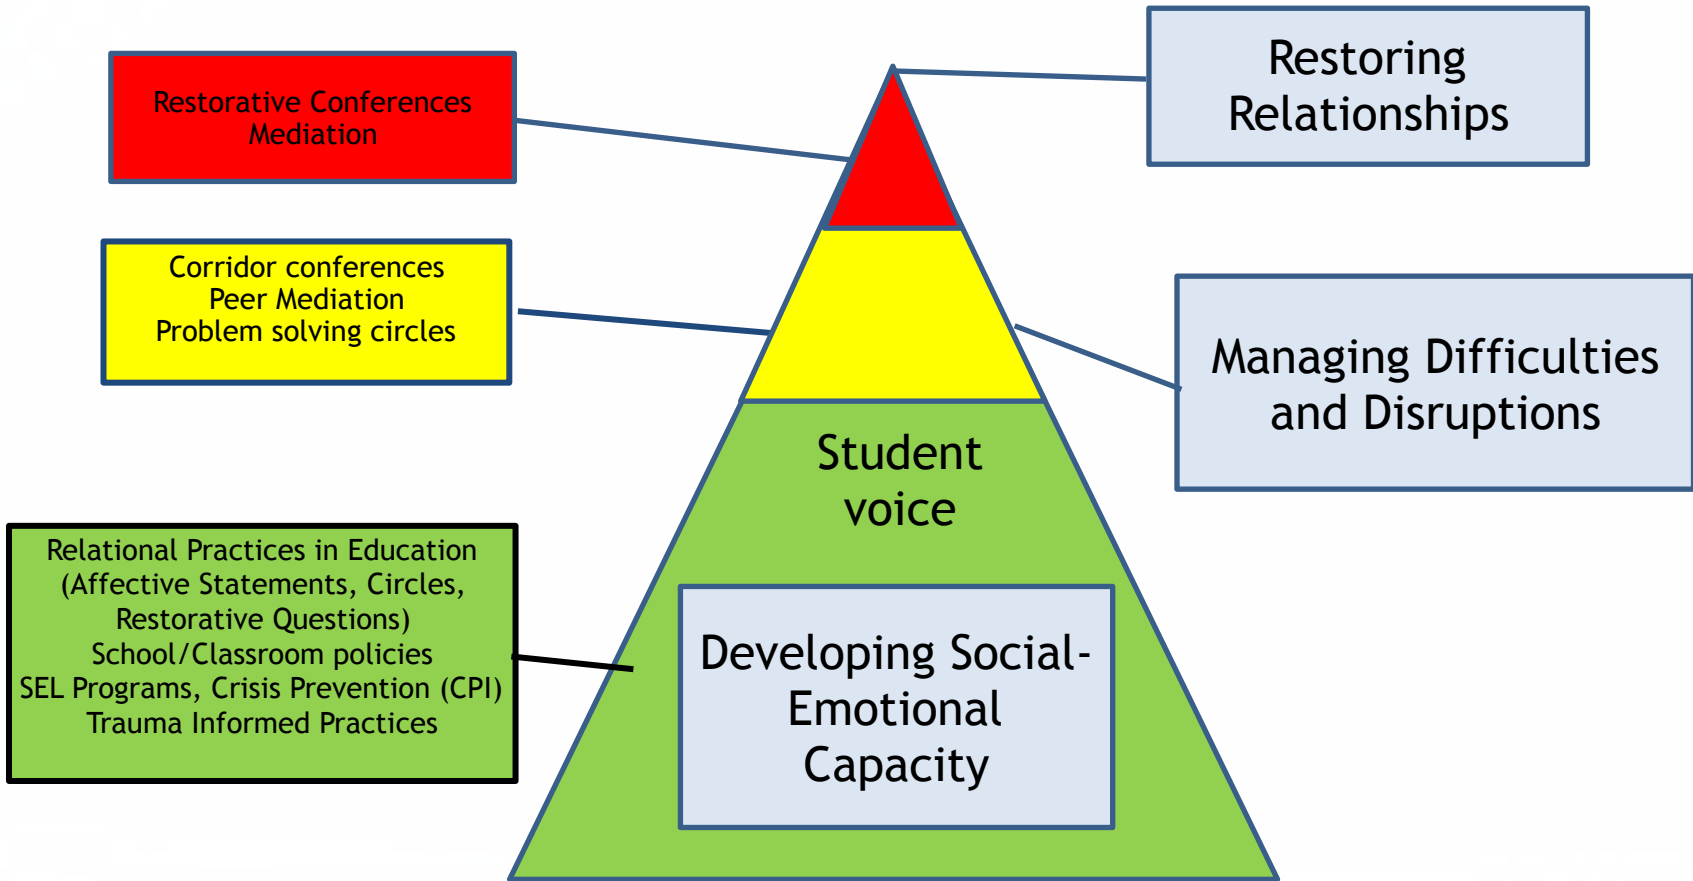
Restorative Conferences
Mediation

Restoring Relationships

Corridor conferences
Peer Mediation
Problem solving circles

Managing Difficulties and Disruptions

Student voice

Relational Practices in Education
(Affective Statements, Circles, Restorative Questions)
School/Classroom policies
SEL Programs, Crisis Prevention (CPI)
Trauma Informed Practices

Developing Social-Emotional Capacity